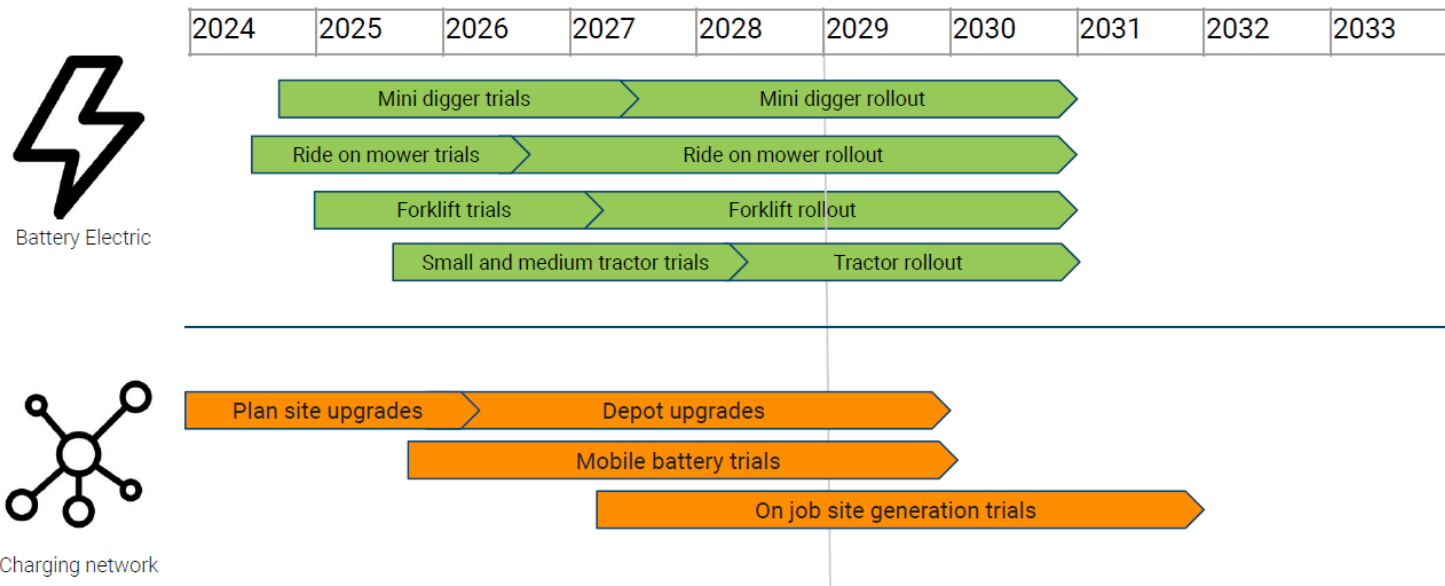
| 2024 | 2025 | 2026 | 2027 | 2028 | 2029 | 2030 | 2031 | 2032 | 2033 |
|---|---|---|---|---|---|---|---|---|---|

Battery Electric

Mini digger trials
Mini digger rollout
Ride on mower trials
Ride on mower rollout
Forklift trials
Forklift rollout
Small and medium tractor trials
Tractor rollout

Charging network

Plan site upgrades
Depot upgrades
Mobile battery trials
On job site generation trials